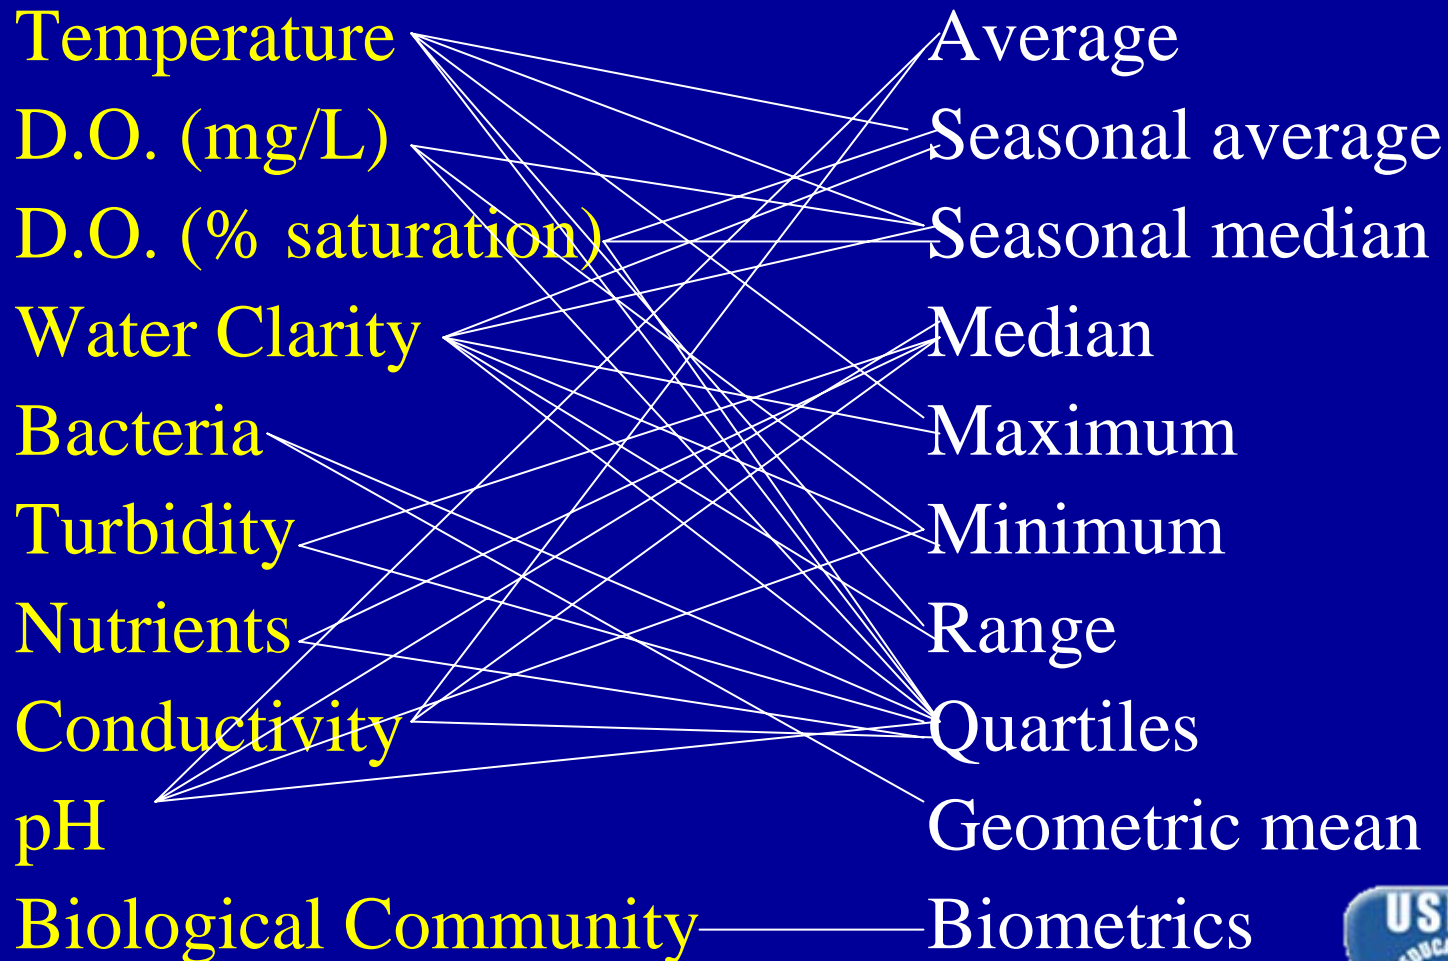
Temperature
D.O. (mg/L)
D.O. (% saturation)
Water Clarity
Bacteria
Turbidity
Nutrients
Conductivity
pH
Biological Community

Average
Seasonal average
Seasonal median
Median
Maximum
Minimum
Range
Quartiles
Geometric mean
Biometrics

US